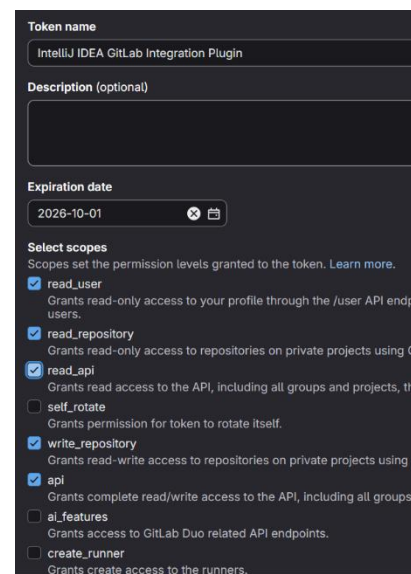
Token name

IntelliJ IDEA GitLab Integration Plugin

Description (optional)

Expiration date

2026-10-01

Select scopes

Scopes set the permission levels granted to the token. Learn more.

read_user
Grants read-only access to your profile through the /user API endp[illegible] users.

read_repository
Grants read-only access to repositories on private projects using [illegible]

read_api
Grants read access to the API, including all groups and projects, t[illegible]

self_rotate
Grants permission for token to rotate itself.

write_repository
Grants read-write access to repositories on private projects using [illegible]

api
Grants complete read/write access to the API, including all groups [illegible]

ai_features
Grants access to GitLab Duo related API endpoints.

create_runner
Grants create access to the runners.